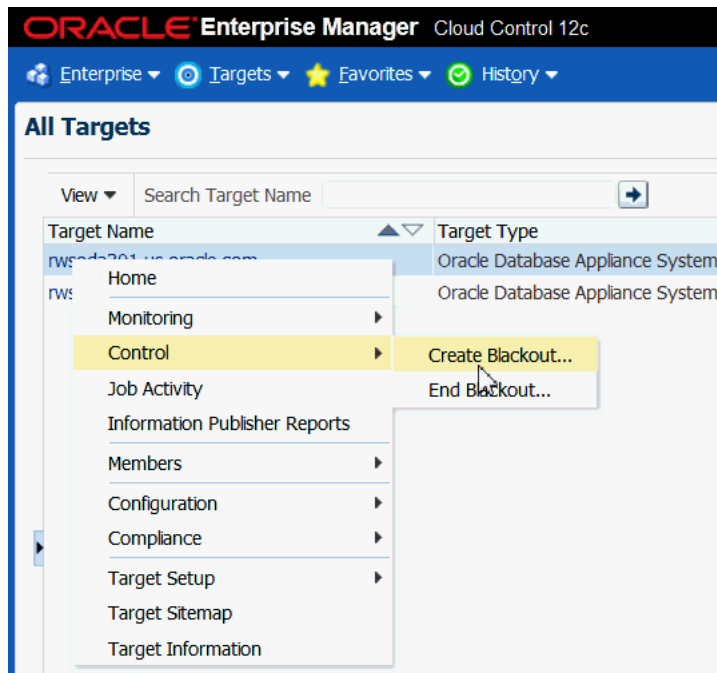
ORACLE Enterprise Manager Cloud Control 12c

Enterprise ▾ Targets ▾ Favorites ▾ History ▾

All Targets

View ▾ Search Target Name

| Target Name | Target Type |
|---|---|
| rws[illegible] | Oracle Database Appliance System |
| rws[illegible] | Oracle Database Appliance System |

Home
Monitoring
Control
Job Activity
Information Publisher Reports
Members
Configuration
Compliance
Target Setup
Target Sitemap
Target Information

Create Blackout...
End Blackout...